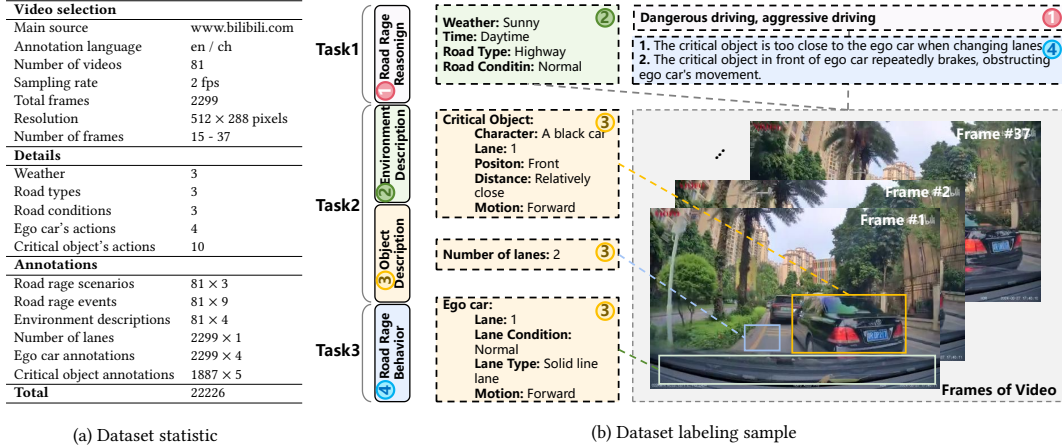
| **Video selection** | |
|---|---|
| Main source | www.bilibili.com |
| Annotation language | en / ch |
| Number of videos | 81 |
| Sampling rate | 2 fps |
| Total frames | 2299 |
| Resolution | $512 \times 288$ pixels |
| Number of frames | 15 - 37 |
| **Details** | |
| Weather | 3 |
| Road types | 3 |
| Road conditions | 3 |
| Ego car's actions | 4 |
| Critical object's actions | 10 |
| **Annotations** | |
| Road rage scenarios | $81 \times 3$ |
| Road rage events | $81 \times 9$ |
| Environment descriptions | $81 \times 4$ |
| Number of lanes | $2299 \times 1$ |
| Ego car annotations | $2299 \times 4$ |
| Critical object annotations | $1887 \times 5$ |
| **Total** | 22226 |

(a) Dataset statistic

Task1

1 Road Rage Reasonign

Task2

2 Environment Description

3 Object Description

Task3

4 Road Rage Behavior

2
**Weather:** Sunny
**Time:** Daytime
**Road Type:** Highway
**Road Conditin:** Normal

1
**Dangerous driving, aggressive driving**

4
**1.** The critical object is too close to the ego car when changing lanes.
**2.** The critical object in front of ego car repeatedly brakes, obstructing ego car's movement.

3
**Critical Object:**
**Character:** A black car
**Lane:** 1
**Positon:** Front
**Distance:** Relatively close
**Motion:** Forward

3
**Number of lanes:** 2

3
**Ego car:**
**Lane:** 1
**Lane Condition:** Normal
**Lane Type:** Solid line lane
**Motion:** Forward

Frame #37
Frame #2
Frame #1

Frames of Video

(b) Dataset labeling sample